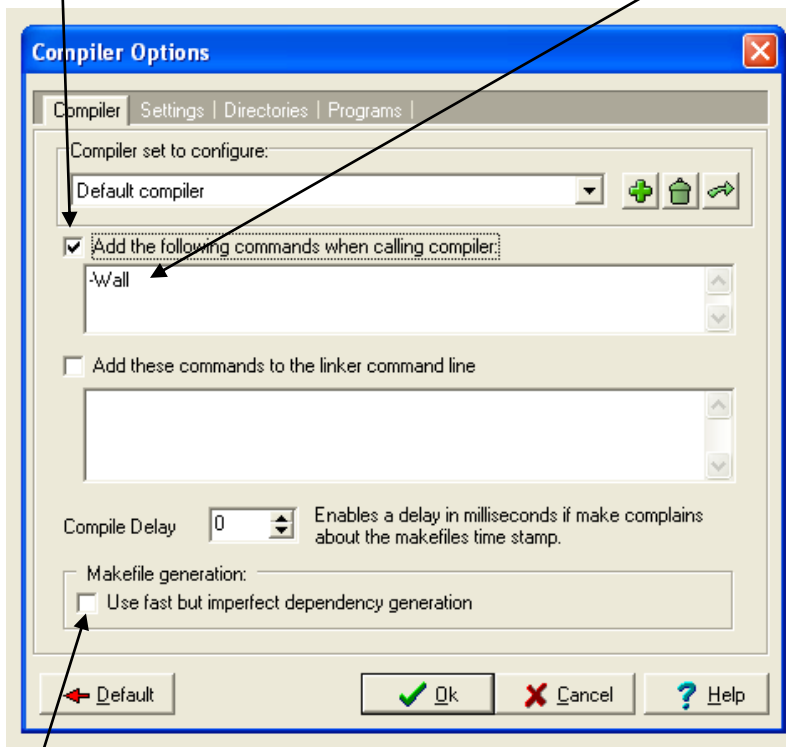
Compiler Options

Compiler | Settings | Directories | Programs |

Compiler set to configure:

Default compiler

Add the following commands when calling compiler:

-Wall

Add these commands to the linker command line

Compile Delay 0 Enables a delay in milliseconds if make complains about the makefiles time stamp.

Makefile generation:

Use fast but imperfect dependency generation

Default

Ok

Cancel

Help